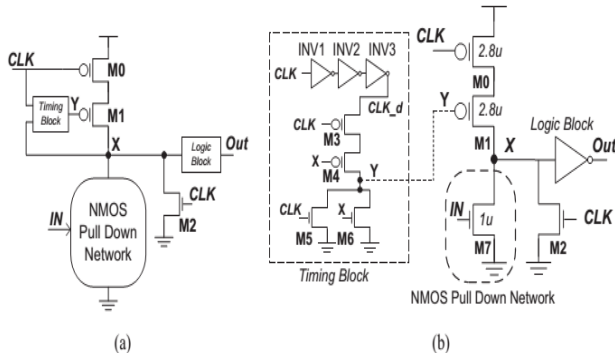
CLK
M0
Timing Block
Y
M1
X
Logic Block
Out
CLK
M2
IN
NMOS Pull Down Network
(a)

INV1 INV2 INV3
CLK
CLK_d
CLK
M3
X
M4
Y
CLK
X
M5
M6
Timing Block
CLK
2.8u
M0
Y
2.8u
M1
X
Logic Block
Out
IN
1u
M7
CLK
M2
NMOS Pull Down Network
(b)